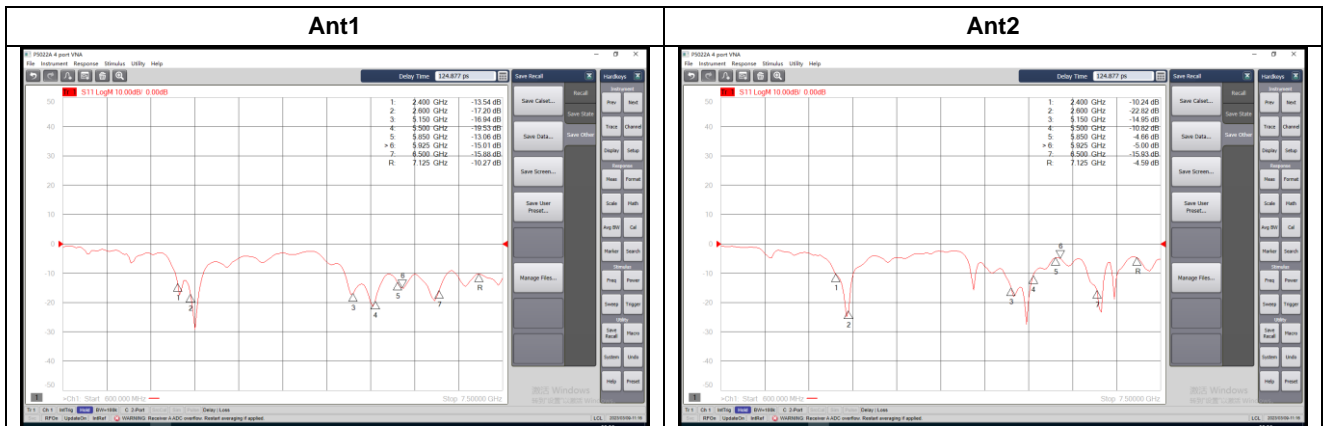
| Ant1 | Ant2 |
|---|---|
| P5022A 4 port VNA<br>File Instrument Response Stimulus Utility Help<br>Delay Time 124.877 ps<br>Save Recall<br>Hardkeys<br>Tr1 S11 LogM 10.00dB/ 0.00dB<br>1: 2.400 GHz -13.54 dB<br>2: 2.600 GHz -17.20 dB<br>3: 5.150 GHz -16.94 dB<br>4: 5.500 GHz -19.53 dB<br>5: 5.850 GHz -13.06 dB<br>> 6: 5.925 GHz -15.01 dB<br>7: 6.500 GHz -15.88 dB<br>R: 7.125 GHz -10.27 dB<br>50 40 30 20 10 0 -10 -20 -30 -40 -50<br>1 2 3 4 5 6 7 R<br>Save Calset... Save Data... Save Screen... Save User Preset... Manage Files...<br>Recall Save State Save Other<br>Instrument Prev Next Trace Channel Display Setup Response Meas Format Scale Math Avg BW Cal Marker Search Stimulus Freq Power Sweep Trigger Utility Save Recall Macro System Undo Help Preset<br>>Ch1: Start 600.000 MHz Stop 7.50000 GHz<br>Tr 1 Ch 1 IntTrig Cont BW=100k C 2-Port Delay Loss<br>RFOn UpdateOn IntRef WARNING: Receiver A ADC overflow. Restart averaging if applied LCL<br>激活 Windows | P5022A 4 port VNA<br>File Instrument Response Stimulus Utility Help<br>Delay Time 124.877 ps<br>Save Recall<br>Hardkeys<br>Tr1 S11 LogM 10.00dB/ 0.00dB<br>1: 2.400 GHz -10.24 dB<br>2: 2.600 GHz -22.82 dB<br>3: 5.150 GHz -14.95 dB<br>4: 5.500 GHz -10.82 dB<br>5: 5.850 GHz -4.66 dB<br>> 6: 5.925 GHz -5.00 dB<br>7: 6.500 GHz -15.93 dB<br>R: 7.125 GHz -4.59 dB<br>50 40 30 20 10 0 -10 -20 -30 -40 -50<br>1 2 3 4 5 6 7 R<br>Save Calset... Save Data... Save Screen... Save User Preset... Manage Files...<br>Recall Save State Save Other<br>Instrument Prev Next Trace Channel Display Setup Response Meas Format Scale Math Avg BW Cal Marker Search Stimulus Freq Power Sweep Trigger Utility Save Recall Macro System Undo Help Preset<br>>Ch1: Start 600.000 MHz Stop 7.50000 GHz<br>Tr 1 Ch 1 IntTrig Cont BW=100k C 2-Port Delay Loss<br>RFOn UpdateOn IntRef WARNING: Receiver A ADC overflow. Restart averaging if applied LCL<br>激活 Windows |